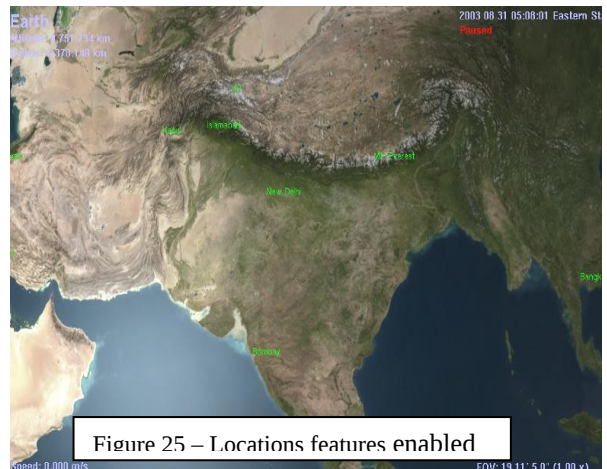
Earth
Distance: 1,791.784 km
Radius: 6,378.140 km

2003 08 31 05:08:01 Eastern St
Paused

K2
Kabul
Islamabad
Mt Everest
New Delhi
Bombay
Bangk

Figure 25 – Locations features enabled

Speed: 0.000 m/s
FOV: 19 11' 5.0" (1.00 x)